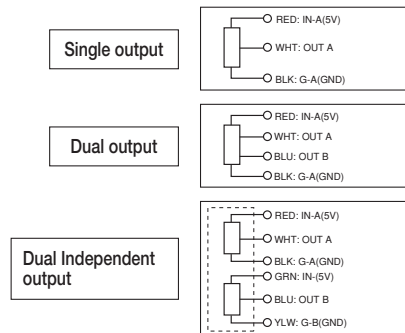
Single output

RED: IN-A(5V)
WHT: OUT A
BLK: G-A(GND)

Dual output

RED: IN-A(5V)
WHT: OUT A
BLU: OUT B
BLK: G-A(GND)

Dual Independent output

RED: IN-A(5V)
WHT: OUT A
BLK: G-A(GND)
GRN: IN-(5V)
BLU: OUT B
YLW: G-B(GND)